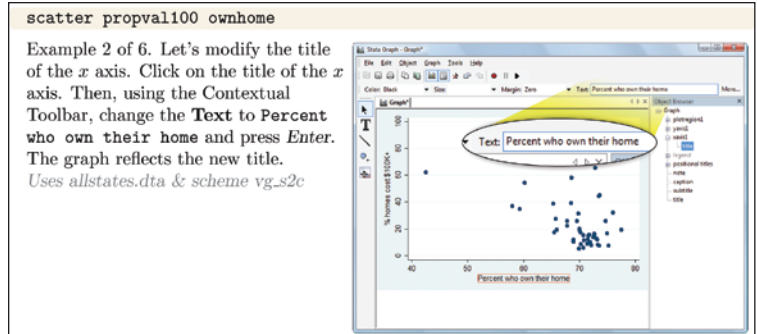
scatter propval100 ownhome

Example 2 of 6. Let's modify the title of the $x$ axis. Click on the title of the $x$ axis. Then, using the Contextual Toolbar, change the **Text** to Percent who own their home and press *Enter*. The graph reflects the new title.
*Uses allstates.dta & scheme vg_s2c*

Stata Graph - Graph*
File Edit Object Graph Tools Help
Color: Black Size: Margin: Zero Text: Percent who own their home More...
Graph*
Text: Percent who own their home
Object Browser
Graph
plotregion1
yaxis1
xaxis1
title
legend
positional titles
note
caption
subtitle
title
% homes cost $150K+
0
20
40
60
80
100
40
50
60
70
80
Percent who own their home